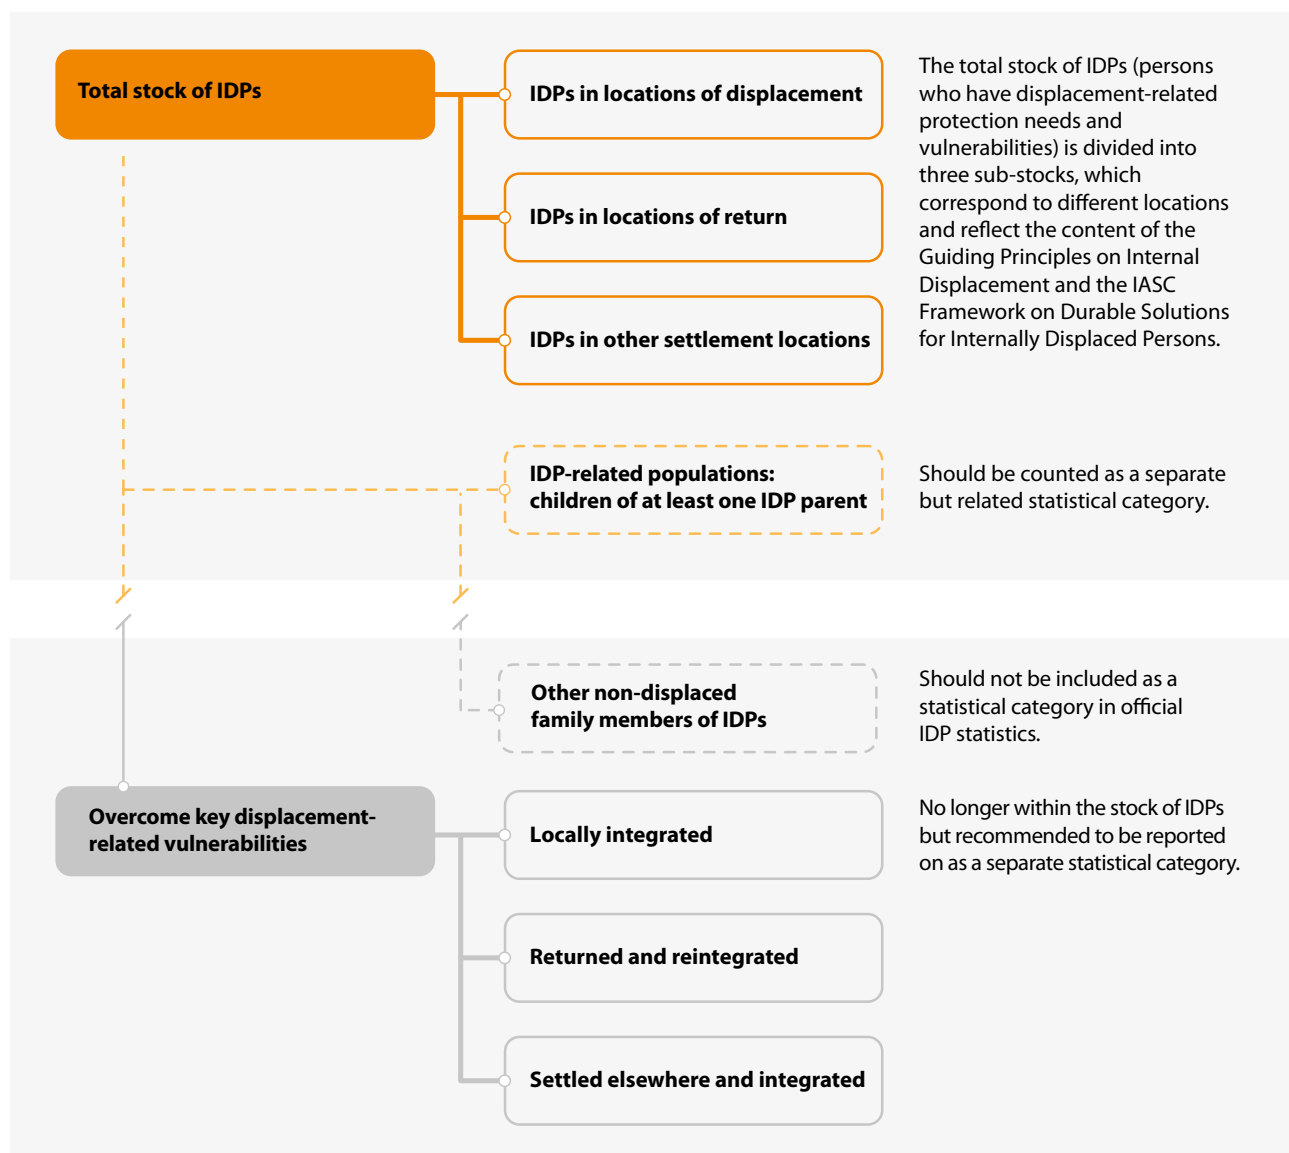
Total stock of IDPs

IDPs in locations of displacement

IDPs in locations of return

IDPs in other settlement locations

The total stock of IDPs (persons who have displacement-related protection needs and vulnerabilities) is divided into three sub-stocks, which correspond to different locations and reflect the content of the Guiding Principles on Internal Displacement and the IASC Framework on Durable Solutions for Internally Displaced Persons.

IDP-related populations: children of at least one IDP parent

Should be counted as a separate but related statistical category.

Other non-displaced family members of IDPs

Should not be included as a statistical category in official IDP statistics.

Overcome key displacement-related vulnerabilities

Locally integrated

No longer within the stock of IDPs but recommended to be reported on as a separate statistical category.

Returned and reintegrated

Settled elsewhere and integrated